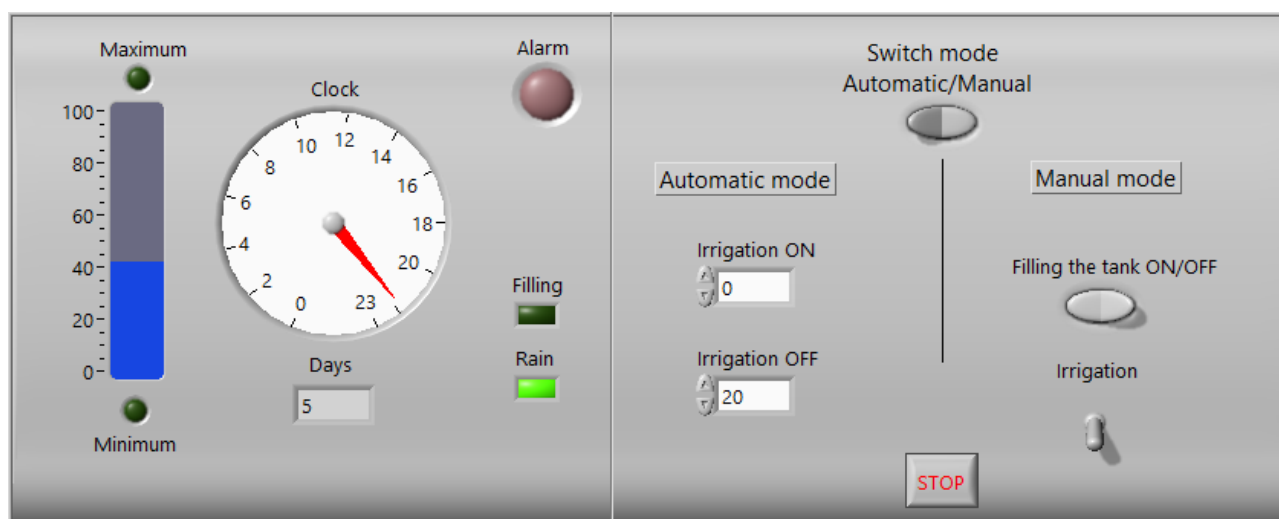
Maximum

100
80
60
40
20
0

Minimum

Clock

10 12 14
8 16
6 18
4 20
2 23
0

Days

5

Alarm

Filling

Rain

Switch mode
Automatic/Manual

Automatic mode

Irrigation ON
0

Irrigation OFF
20

Manual mode

Filling the tank ON/OFF

Irrigation

STOP